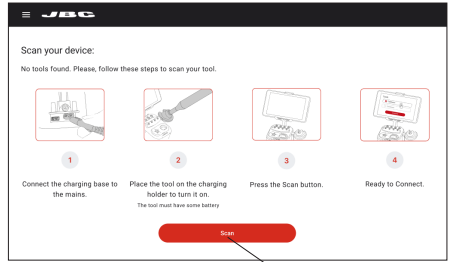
JBC

Scan your device:

No tools found. Please, follow these steps to scan your tool.

1
Connect the charging base to the mains.

2
Place the tool on the charging holder to turn it on.
The tool must have some battery

3
Press the Scan button.

4
Ready to Connect.

Scan